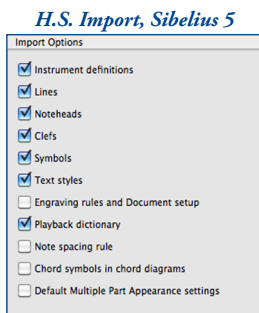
H.S. Import, Sibelius 5

Import Options

Instrument definitions

Lines

Noteheads

Clefs

Symbols

Text styles

Engraving rules and Document setup

Playback dictionary

Note spacing rule

Chord symbols in chord diagrams

Default Multiple Part Appearance settings